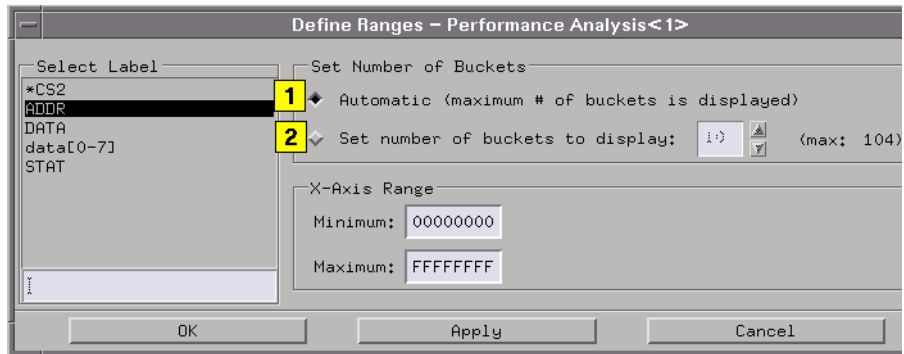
Define Ranges – Performance Analysis<1>

Select Label
*CS2
ADDR
DATA
data[0-7]
STAT

Set Number of Buckets
1 Automatic (maximum # of buckets is displayed)
2 Set number of buckets to display: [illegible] (max: 104)

X-Axis Range
Minimum: 00000000
Maximum: FFFFFFFF

OK
Apply
Cancel